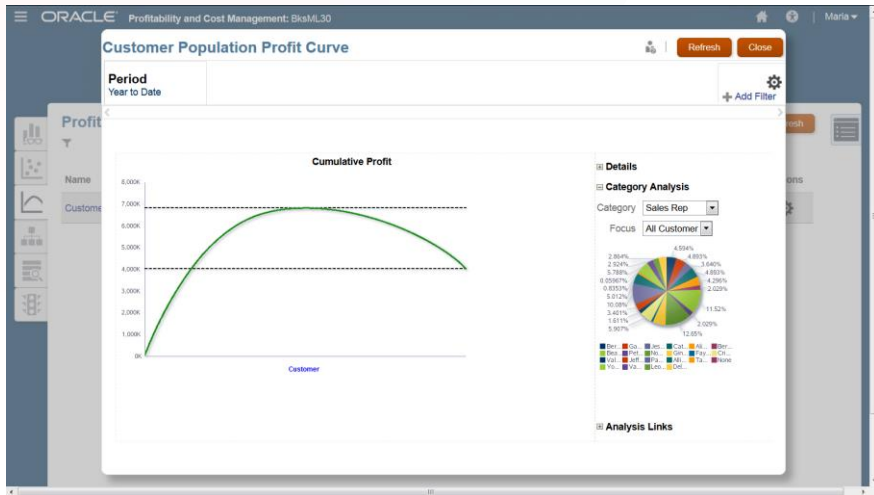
ORACLE Profitability and Cost Management: BksML30

Maria

Customer Population Profit Curve

Refresh Close

Period
Year to Date

Add Filter

Profit

Name

Custome

Cumulative Profit

8,000K
7,000K
6,000K
5,000K
4,000K
3,000K
2,000K
1,000K
0K

Customer

Details

Category Analysis

Category Sales Rep

Focus All Customer

4.594%
4.893%
3.640%
4.893%
4.296%
2.029%
11.52%
2.029%
12.85%
2.864%
2.924%
5.788%
0.55967%
0.8353%
5.012%
10.08%
3.401%
1.611%
5.907%

Ber... Go... Jes... Cat... Ali... Ber...
Bea... Pet... Mo... Gin... Fay... Cri...
Val... Jeff... Pa... Ali... Ta... None
Yo... Va... Leo... Del...

Analysis Links

resh

ons